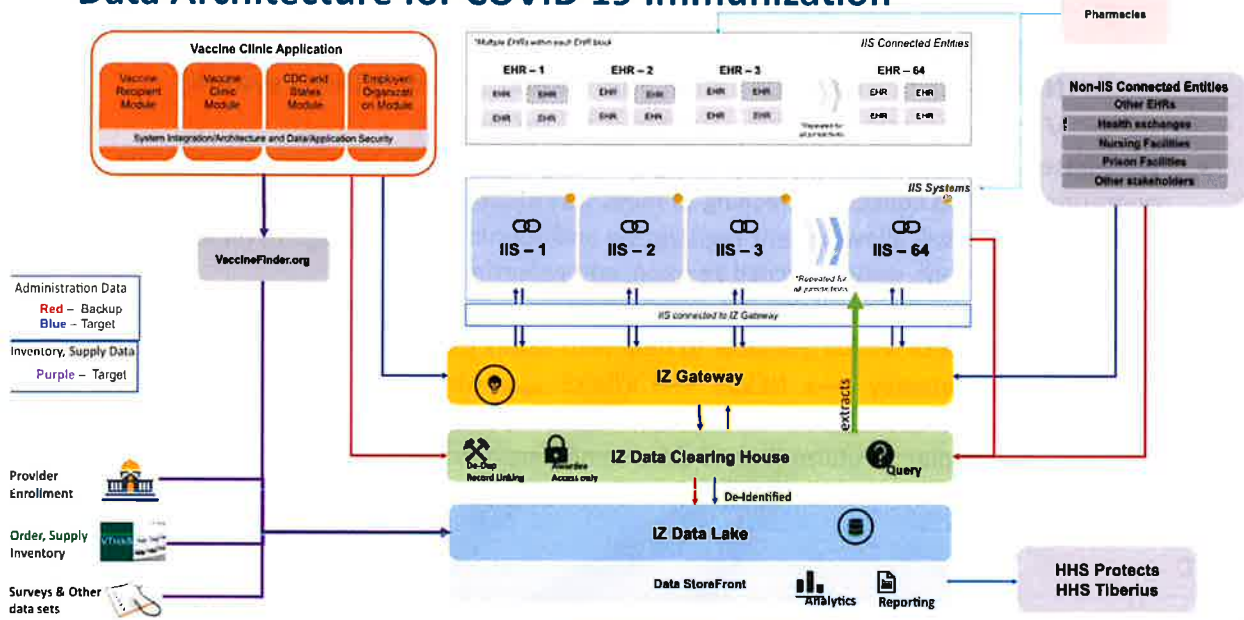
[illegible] Architecture for COVID-19 Immunization

Pharmacies

Vaccine Clinic Application

Vaccine Recipient Module

Vaccine Clinic Module

CDC and States Module

Employer/ Organization Module

System Integration/Architecture and Data/Application Security

*Multiple EHRs within each EHR block

IIS Connected Entities

EHR – 1

EHR – 2

EHR – 3

EHR – 64

EHR EHR EHR EHR

EHR EHR EHR EHR

EHR EHR EHR EHR

EHR EHR EHR EHR

*Repeated for all jurisdictions

Non-IIS Connected Entities

Other EHRs

Health exchanges

Nursing Facilities

Prison Facilities

Other stakeholders

IIS Systems

IIS – 1

IIS – 2

IIS – 3

IIS – 64

*Repeated for all jurisdictions

IIS connected to IZ Gateway

VaccineFinder.org

Administration Data

Red – Backup

Blue – Target

Inventory, Supply Data

Purple – Target

IZ Gateway

extracts

IZ Data Clearing House

De-Dup Record Linking

Awardee Access only

Query

De-Identified

Provider Enrollment

Order, Supply Inventory

VTrckS

IZ Data Lake

Surveys & Other data sets

Data StoreFront

Analytics

Reporting

HHS Protects

HHS Tiberius